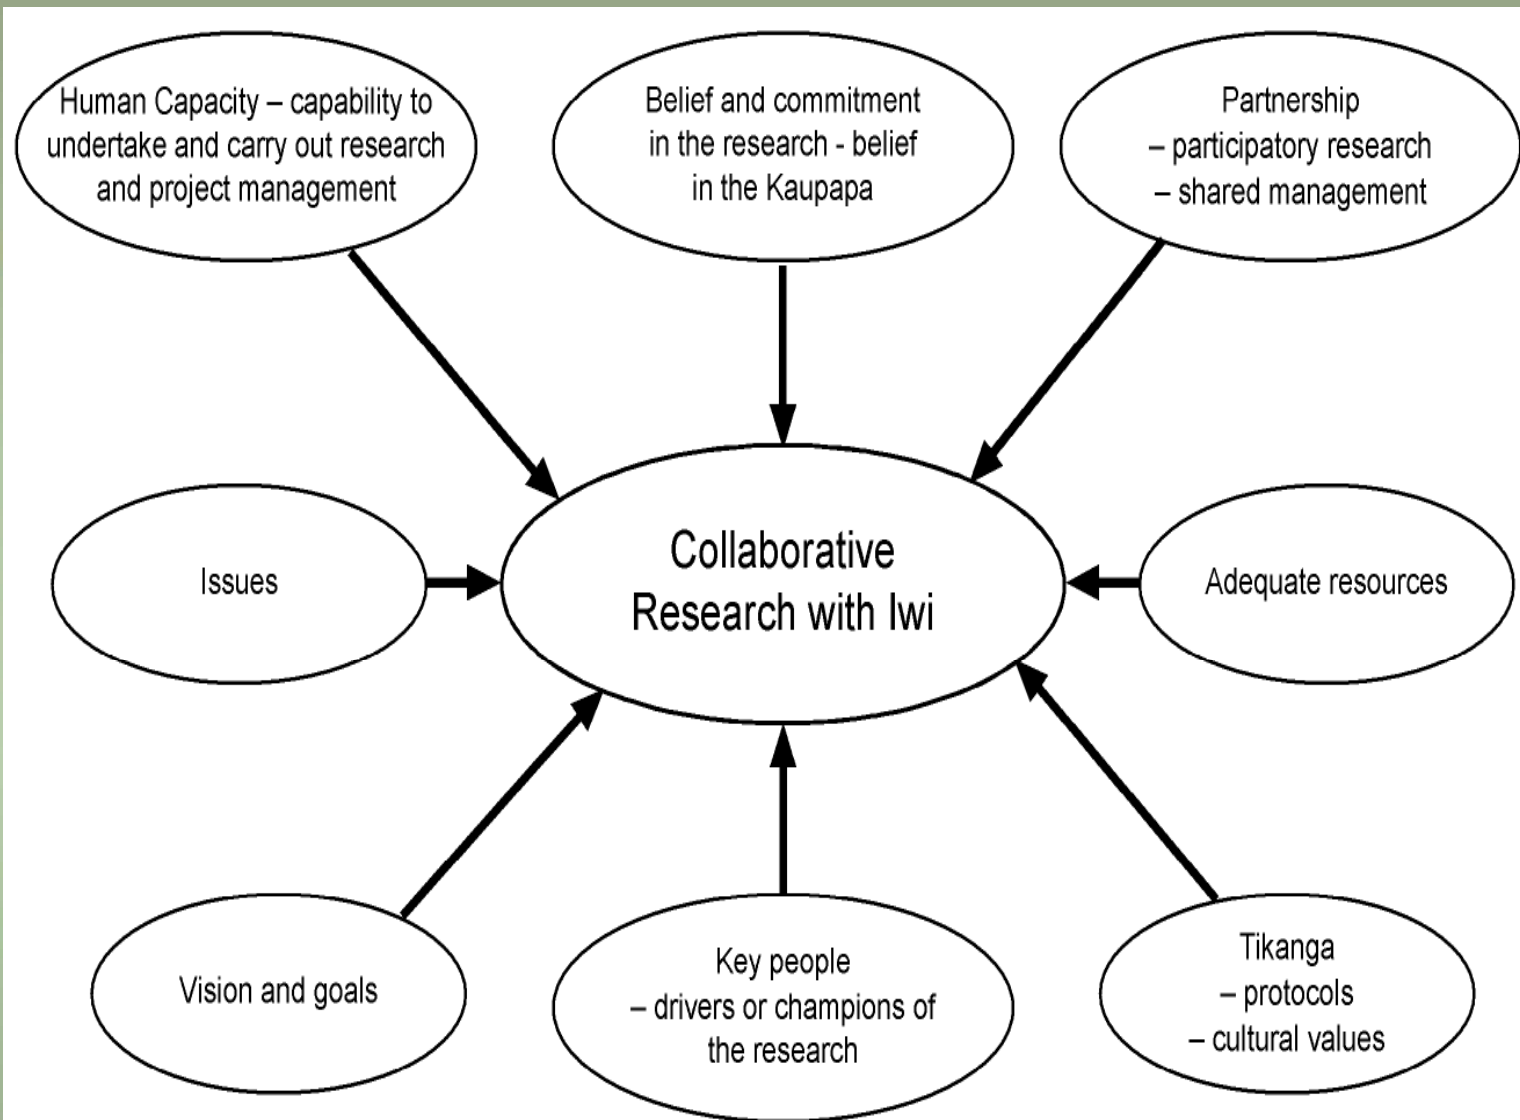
Human Capacity – capability to undertake and carry out research and project management

Belief and commitment in the research - belief in the Kaupapa

Partnership
– participatory research
– shared management

Issues

Collaborative Research with Iwi

Adequate resources

Vision and goals

Key people
– drivers or champions of the research

Tikanga
– protocols
– cultural values